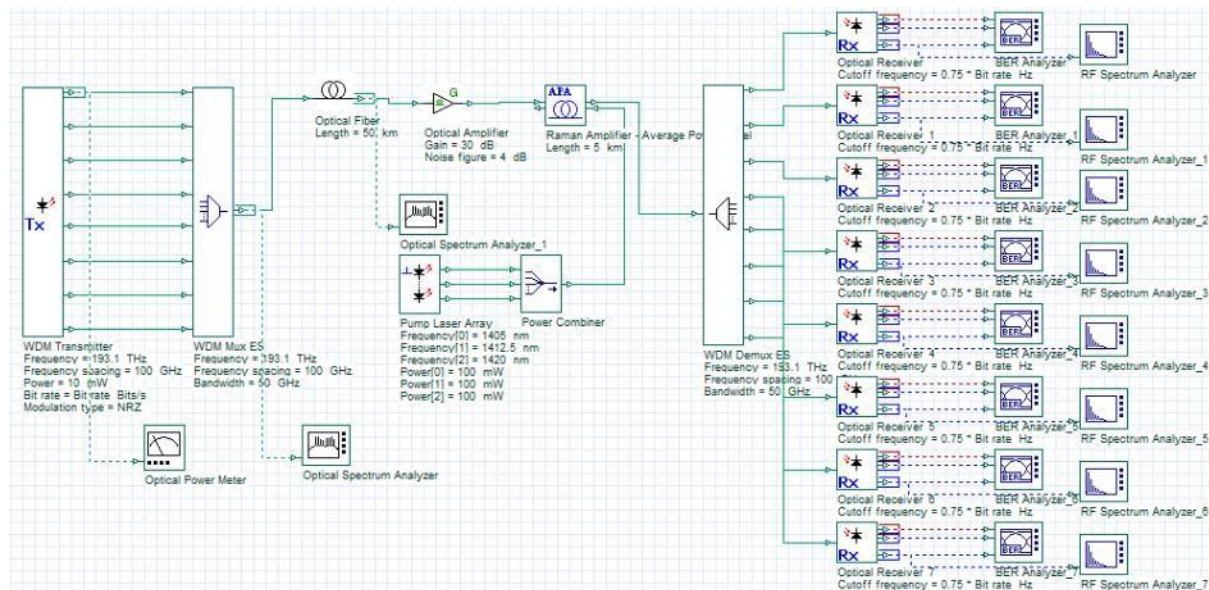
Tx

WDM Transmitter
Frequency = 193.1 THz
Frequency spacing = 100 GHz
Power = 10 mW
Bit rate = Bit rate Bits/s
Modulation type = NRZ

WDM Mux ES
Frequency = 193.1 THz
Frequency spacing = 100 GHz
Bandwidth = 50 GHz

Optical Power Meter

Optical Spectrum Analyzer

Optical Fiber
Length = 50 km

G

Optical Amplifier
Gain = 30 dB
Noise figure = 4 dB

AFA

Raman Amplifier - Average Power Model
Length = 5 km

Optical Spectrum Analyzer_1

Pump Laser Array
Frequency[0] = 1405 nm
Frequency[1] = 1412.5 nm
Frequency[2] = 1420 nm
Power[0] = 100 mW
Power[1] = 100 mW
Power[2] = 100 mW

Power Combiner

WDM Demux ES
Frequency = 193.1 THz
Frequency spacing = 100
Bandwidth = 50 GHz

Rx
Optical Receiver
Cutoff frequency = 0.75 * Bit rate Hz
BER Analyzer
RF Spectrum Analyzer

Rx
Optical Receiver_1
Cutoff frequency = 0.75 * Bit rate Hz
BER Analyzer_1
RF Spectrum Analyzer_1

Rx
Optical Receiver_2
Cutoff frequency = 0.75 * Bit rate Hz
BER Analyzer_2
RF Spectrum Analyzer_2

Rx
Optical Receiver_3
Cutoff frequency = 0.75 * Bit rate Hz
BER Analyzer_3
RF Spectrum Analyzer_3

Rx
Optical Receiver_4
Cutoff frequency = 0.75 * Bit rate Hz
BER Analyzer_4
RF Spectrum Analyzer_4

Rx
Optical Receiver_5
Cutoff frequency = 0.75 * Bit rate Hz
BER Analyzer_5
RF Spectrum Analyzer_5

Rx
Optical Receiver_6
Cutoff frequency = 0.75 * Bit rate Hz
BER Analyzer_6
RF Spectrum Analyzer_6

Rx
Optical Receiver_7
Cutoff frequency = 0.75 * Bit rate Hz
BER Analyzer_7
RF Spectrum Analyzer_7